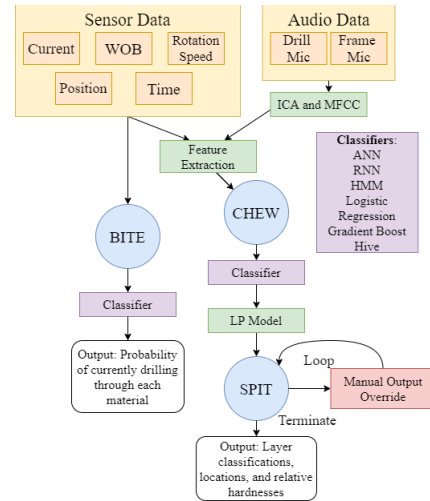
Sensor Data

Current

WOB

Rotation Speed

Position

Time

Audio Data

Drill Mic

Frame Mic

ICA and MFCC

Feature Extraction

Classifiers:
ANN
RNN
HMM
Logistic Regression
Gradient Boost
Hive

BITE

CHEW

Classifier

Classifier

LP Model

Output: Probability of currently drilling through each material

Loop

SPIT

Manual Output Override

Terminate

Output: Layer classifications, locations, and relative hardnesses